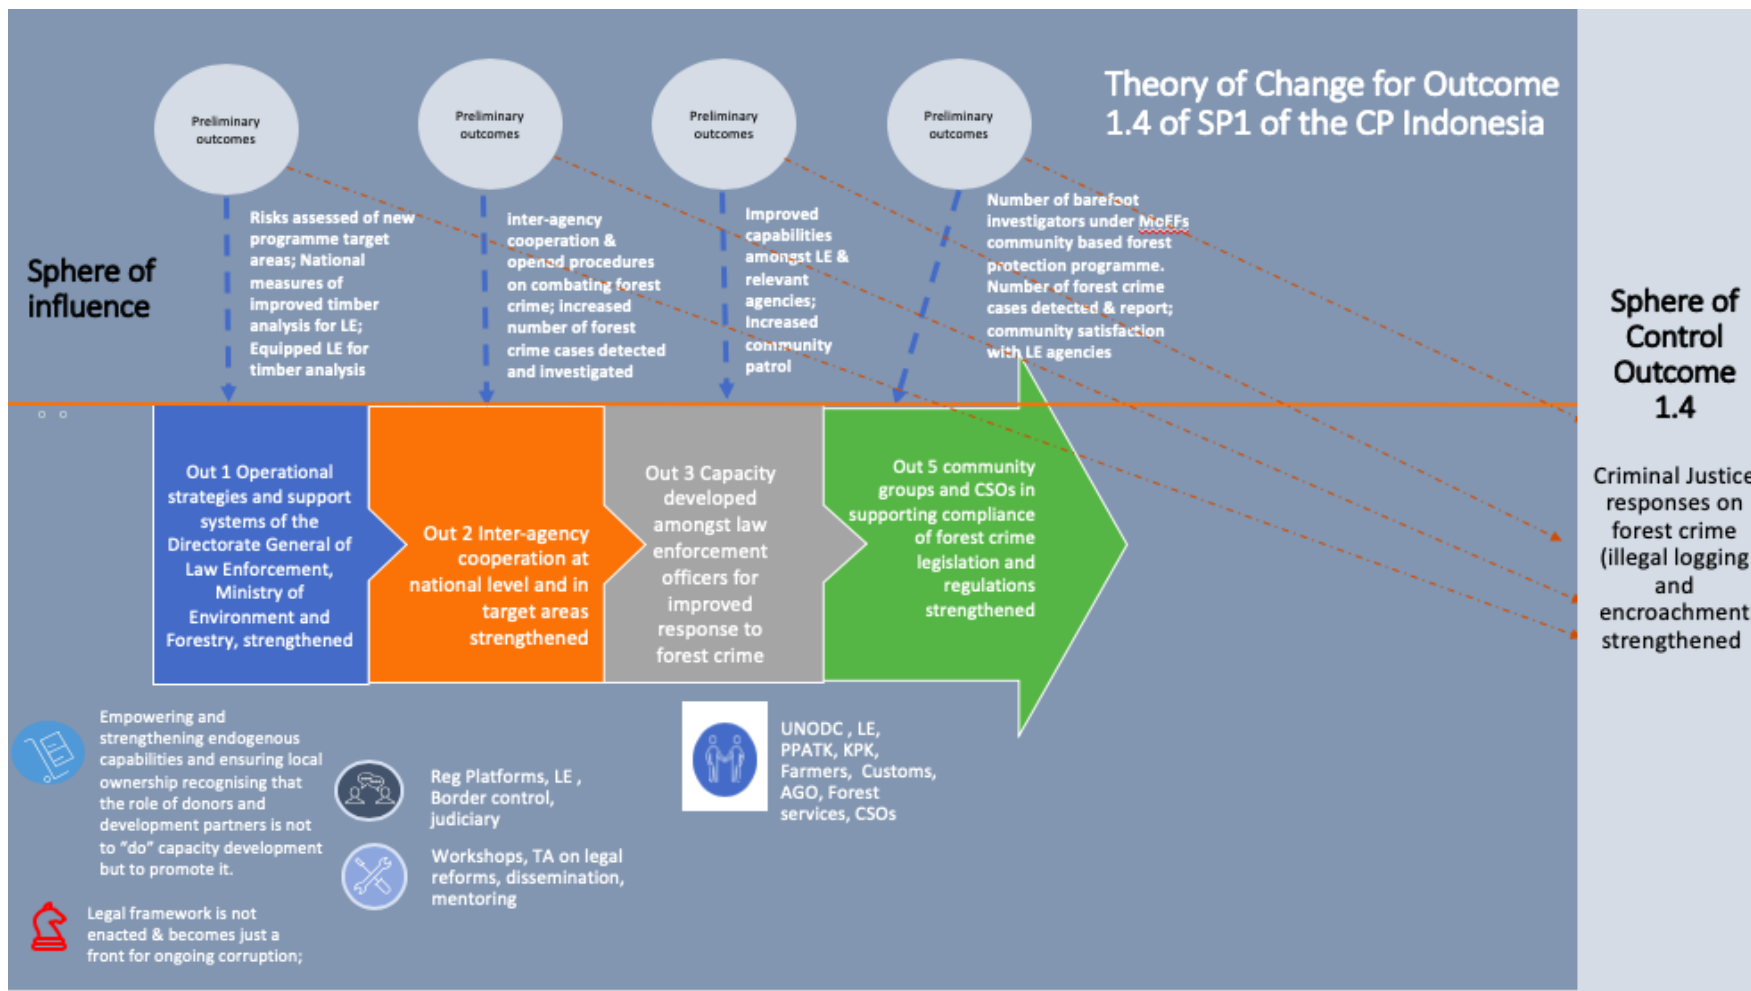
Theory of Change for Outcome 1.4 of SP1 of the CP Indonesia

Preliminary outcomes

Preliminary outcomes

Preliminary outcomes

Preliminary outcomes

Sphere of influence

Risks assessed of new programme target areas; National measures of improved timber analysis for LE; Equipped LE for timber analysis

inter-agency cooperation & opened procedures on combating forest crime; increased number of forest crime cases detected and investigated

Improved capabilities amongst LE & relevant agencies; Increased community patrol

Number of barefoot investigators under MoEFs community based forest protection programme. Number of forest crime cases detected & report; community satisfaction with LE agencies

Sphere of Control Outcome 1.4

Criminal Justice responses on forest crime (illegal logging and encroachment strengthened

Out 1 Operational strategies and support systems of the Directorate General of Law Enforcement, Ministry of Environment and Forestry, strengthened

Out 2 Inter-agency cooperation at national level and in target areas strengthened

Out 3 Capacity developed amongst law enforcement officers for improved response to forest crime

Out 5 community groups and CSOs in supporting compliance of forest crime legislation and regulations strengthened

Empowering and strengthening endogenous capabilities and ensuring local ownership recognising that the role of donors and development partners is not to "do" capacity development but to promote it.

Reg Platforms, LE , Border control, judiciary

Workshops, TA on legal reforms, dissemination, mentoring

UNODC , LE, PPATK, KPK, Farmers, Customs, AGO, Forest services, CSOs

Legal framework is not enacted & becomes just a front for ongoing corruption;